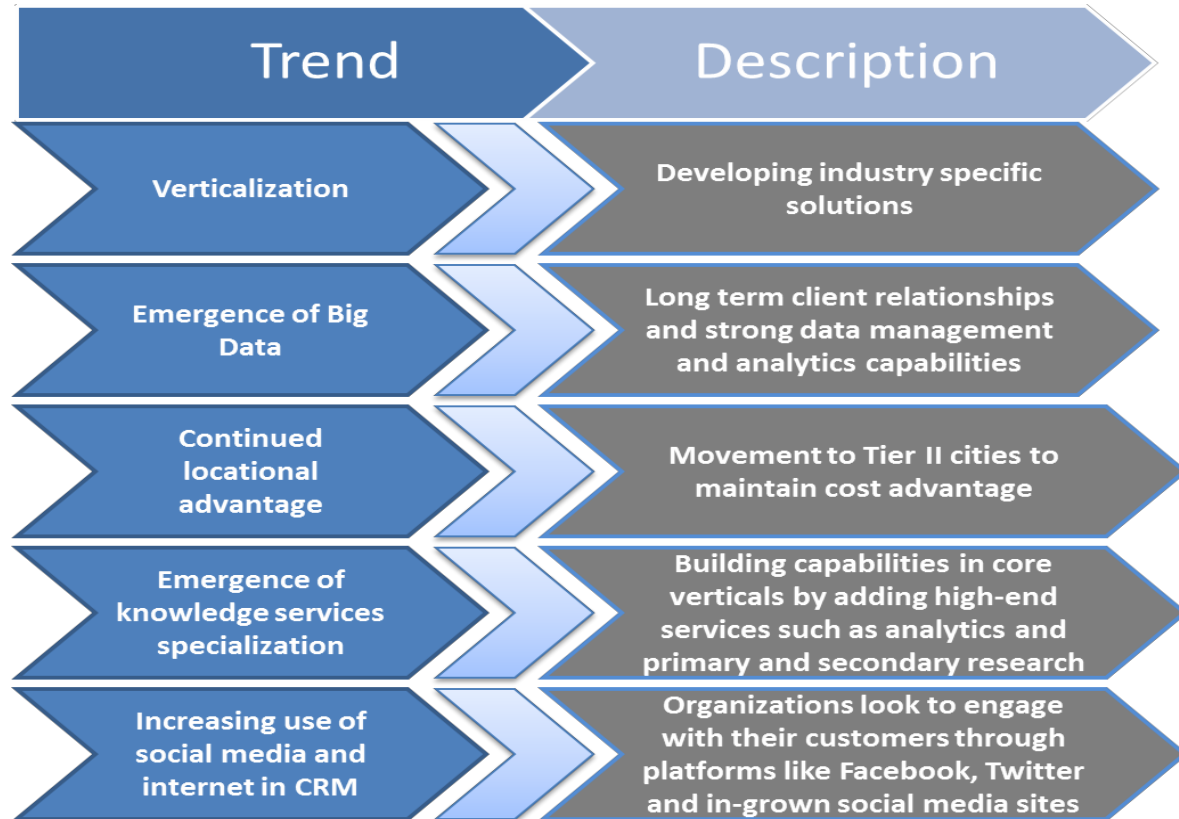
| Trend | Description |
|---|---|
| Verticalization | Developing industry specific solutions |
| Emergence of Big Data | Long term client relationships and strong data management and analytics capabilities |
| Continued locational advantage | Movement to Tier II cities to maintain cost advantage |
| Emergence of knowledge services specialization | Building capabilities in core verticals by adding high-end services such as analytics and primary and secondary research |
| Increasing use of social media and internet in CRM | Organizations look to engage with their customers through platforms like Facebook, Twitter and in-grown social media sites |